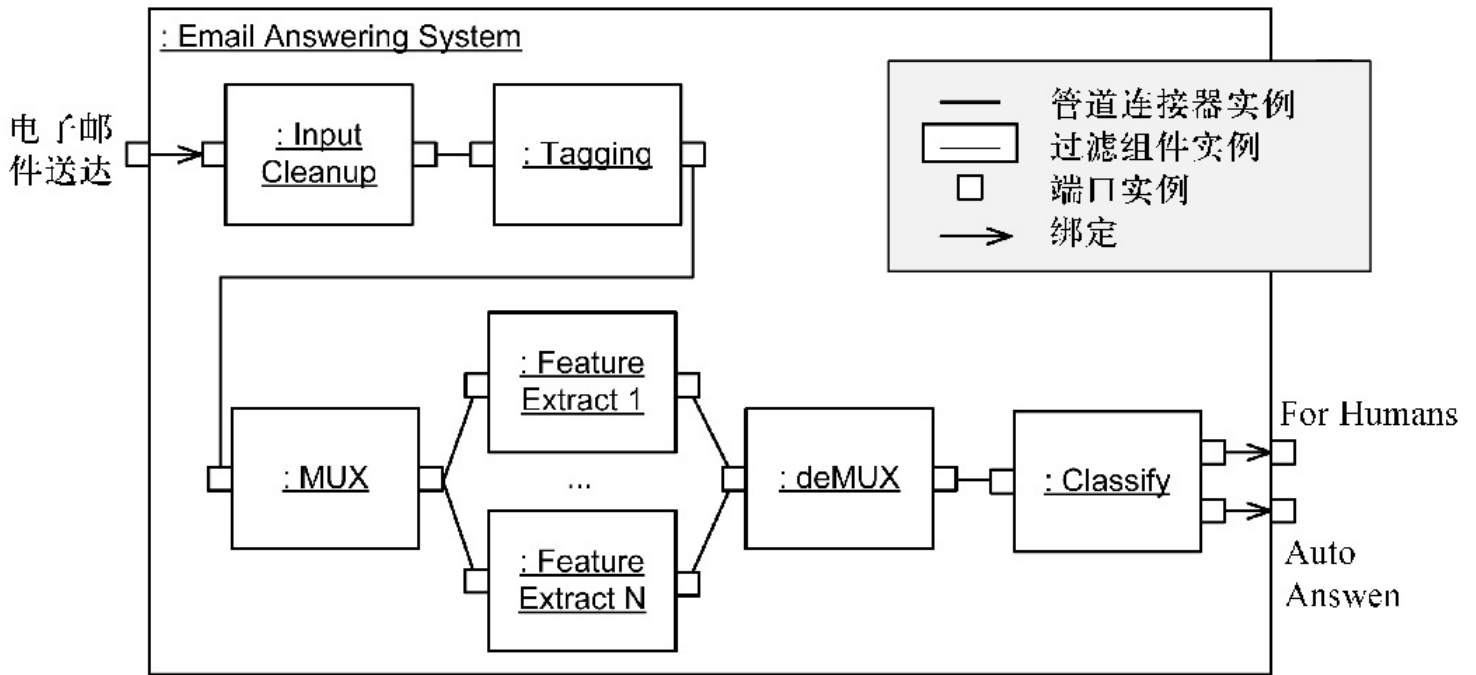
: Email Answering System

电子邮件送达

: Input Cleanup

: Tagging

管道连接器实例
过滤组件实例
端口实例
绑定

: MUX

: Feature Extract 1

...

: Feature Extract N

: deMUX

: Classify

For Humans

Auto Answen